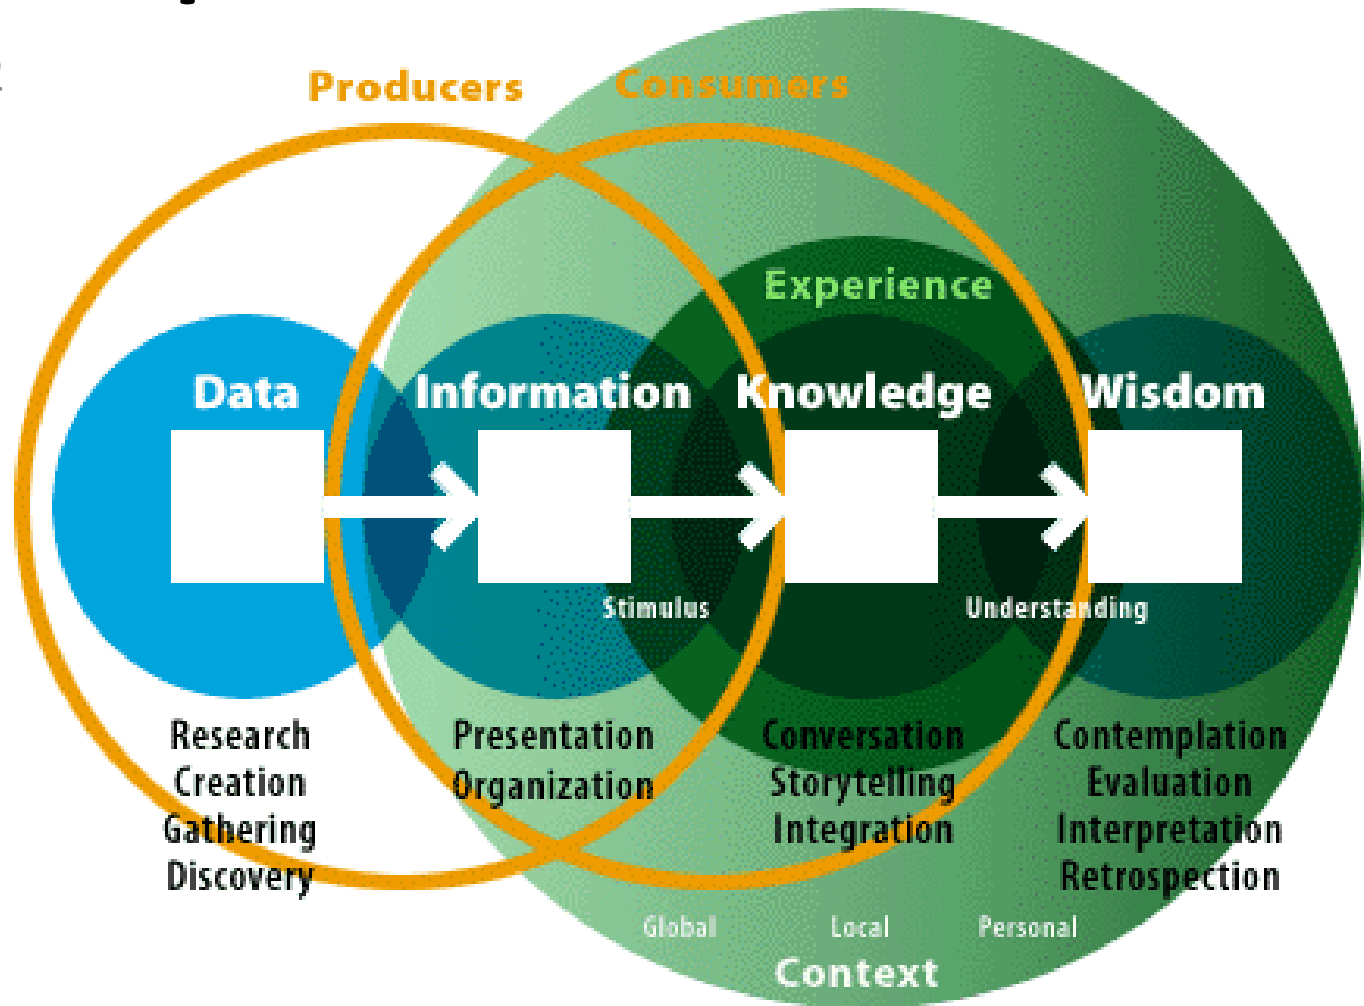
Producers

Consumers

Experience

Data

Information

Knowledge

Wisdom

Stimulus

Understanding

Research
Creation
Gathering
Discovery

Presentation
Organization

Conversation
Storytelling
Integration

Contemplation
Evaluation
Interpretation
Retrospection

Global

Local

Personal

Context